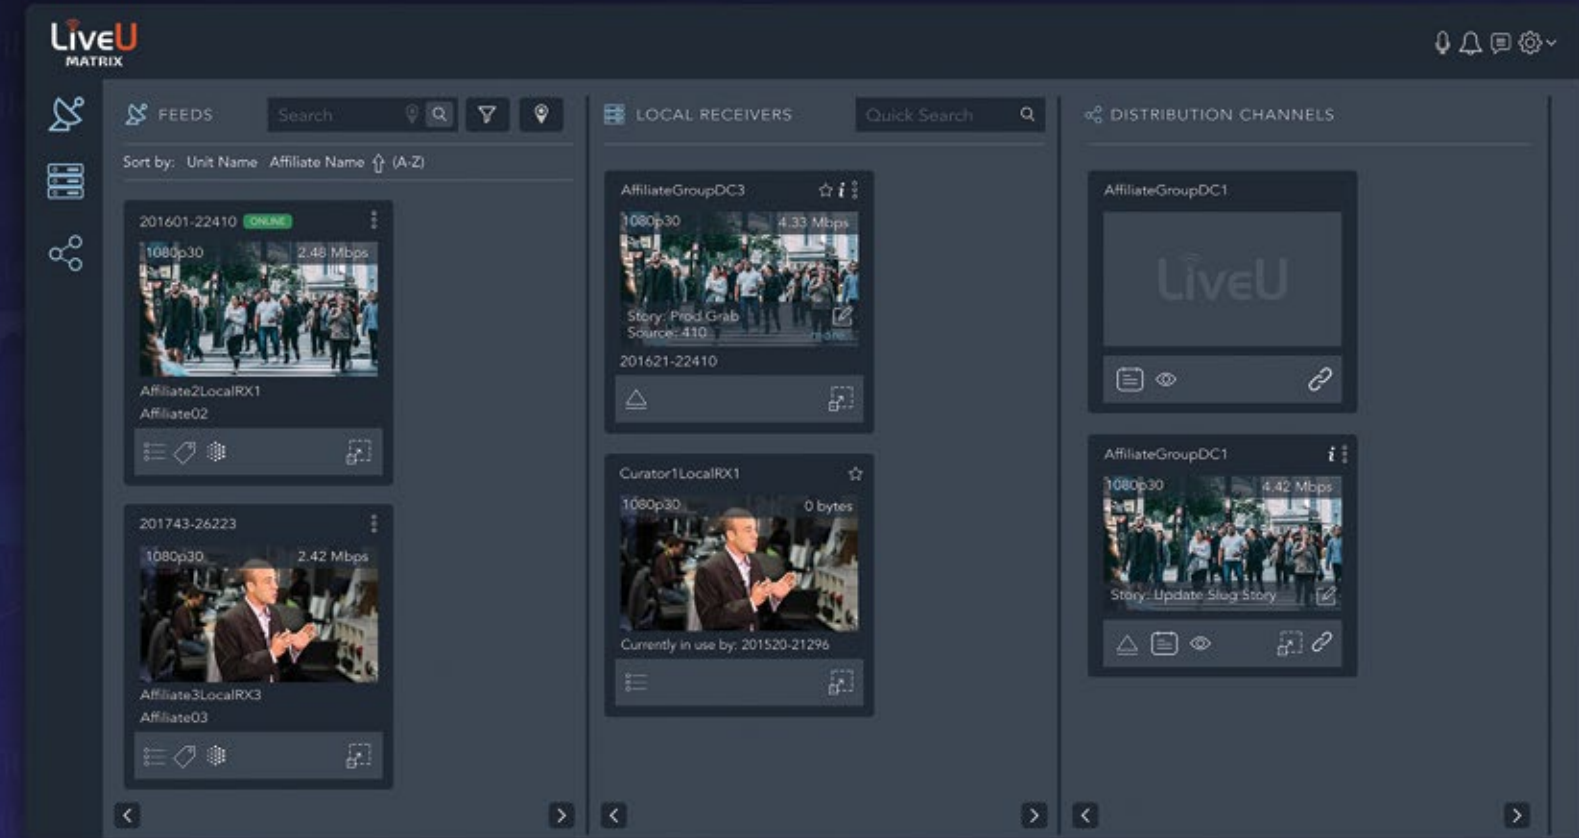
LiveU MATRIX

FEEDS
Search
Sort by: Unit Name Affiliate Name (A-Z)

201601-22410 ONLINE
1080p30 2.48 Mbps
Affiliate2LocalRX1
Affiliate02

201743-26223
1080p30 2.42 Mbps
Affiliate3LocalRX3
Affiliate03

LOCAL RECEIVERS
Quick Search

AffiliateGroupDC3
1080p30 4.33 Mbps
Story: Prod Grab
Source: 410
201621-22410

Curator1LocalRX1
1080p30 0 bytes
Currently in use by: 201520-21296

DISTRIBUTION CHANNELS

AffiliateGroupDC1
LiveU

AffiliateGroupDC1
1080p30 4.42 Mbps
Story: Update Slug Story